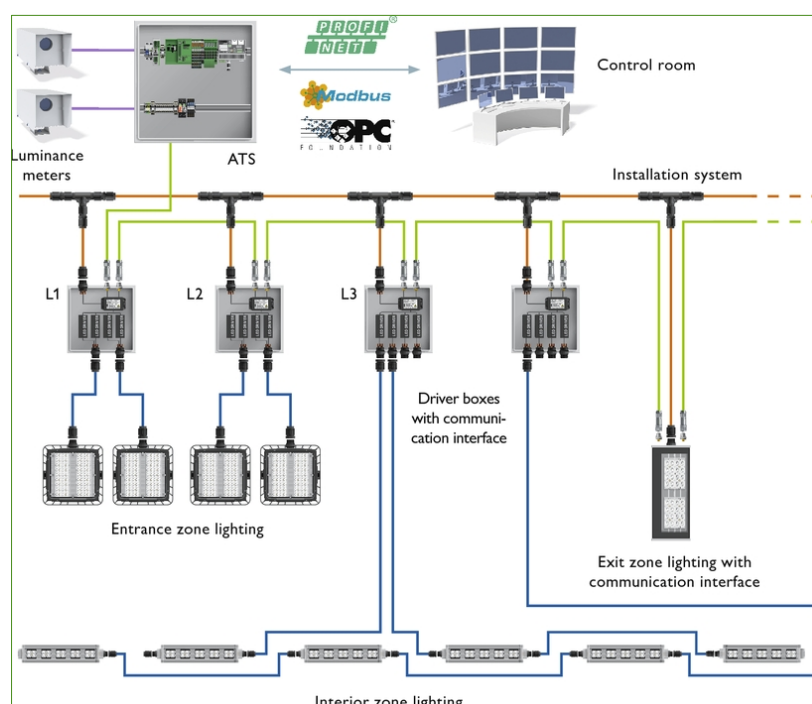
PROFI NET ®

Modbus

OPC FOUNDATION

Control room

Luminance meters

ATS

Installation system

L1

L2

L3

Driver boxes with communication interface

Entrance zone lighting

Exit zone lighting with communication interface

Interior zone lighting